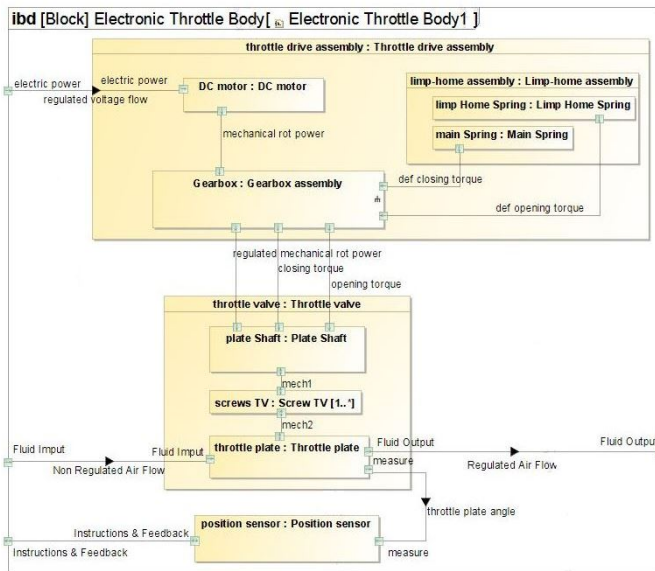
ibd [Block] Electronic Throttle Body[ Electronic Throttle Body1 ]

throttle drive assembly : Throttle drive assembly

electric power

electric power

regulated voltage flow

DC motor : DC motor

limp-home assembly : Limp-home assembly

limp Home Spring : Limp Home Spring

main Spring : Main Spring

mechanical rot power

Gearbox : Gearbox assembly

def closing torque

def opening torque

regulated mechanical rot power

closing torque

opening torque

throttle valve : Throttle valve

plate Shaft : Plate Shaft

mech1

screws TV : Screw TV [1..*]

mech2

Fluid Imput

Fluid Imput

Non Regulated Air Flow

throttle plate : Throttle plate

Fluid Output

Fluid Output

measure

Regulated Air Flow

throttle plate angle

position sensor : Position sensor

Instructions & Feedback

Instructions & Feedback

measure